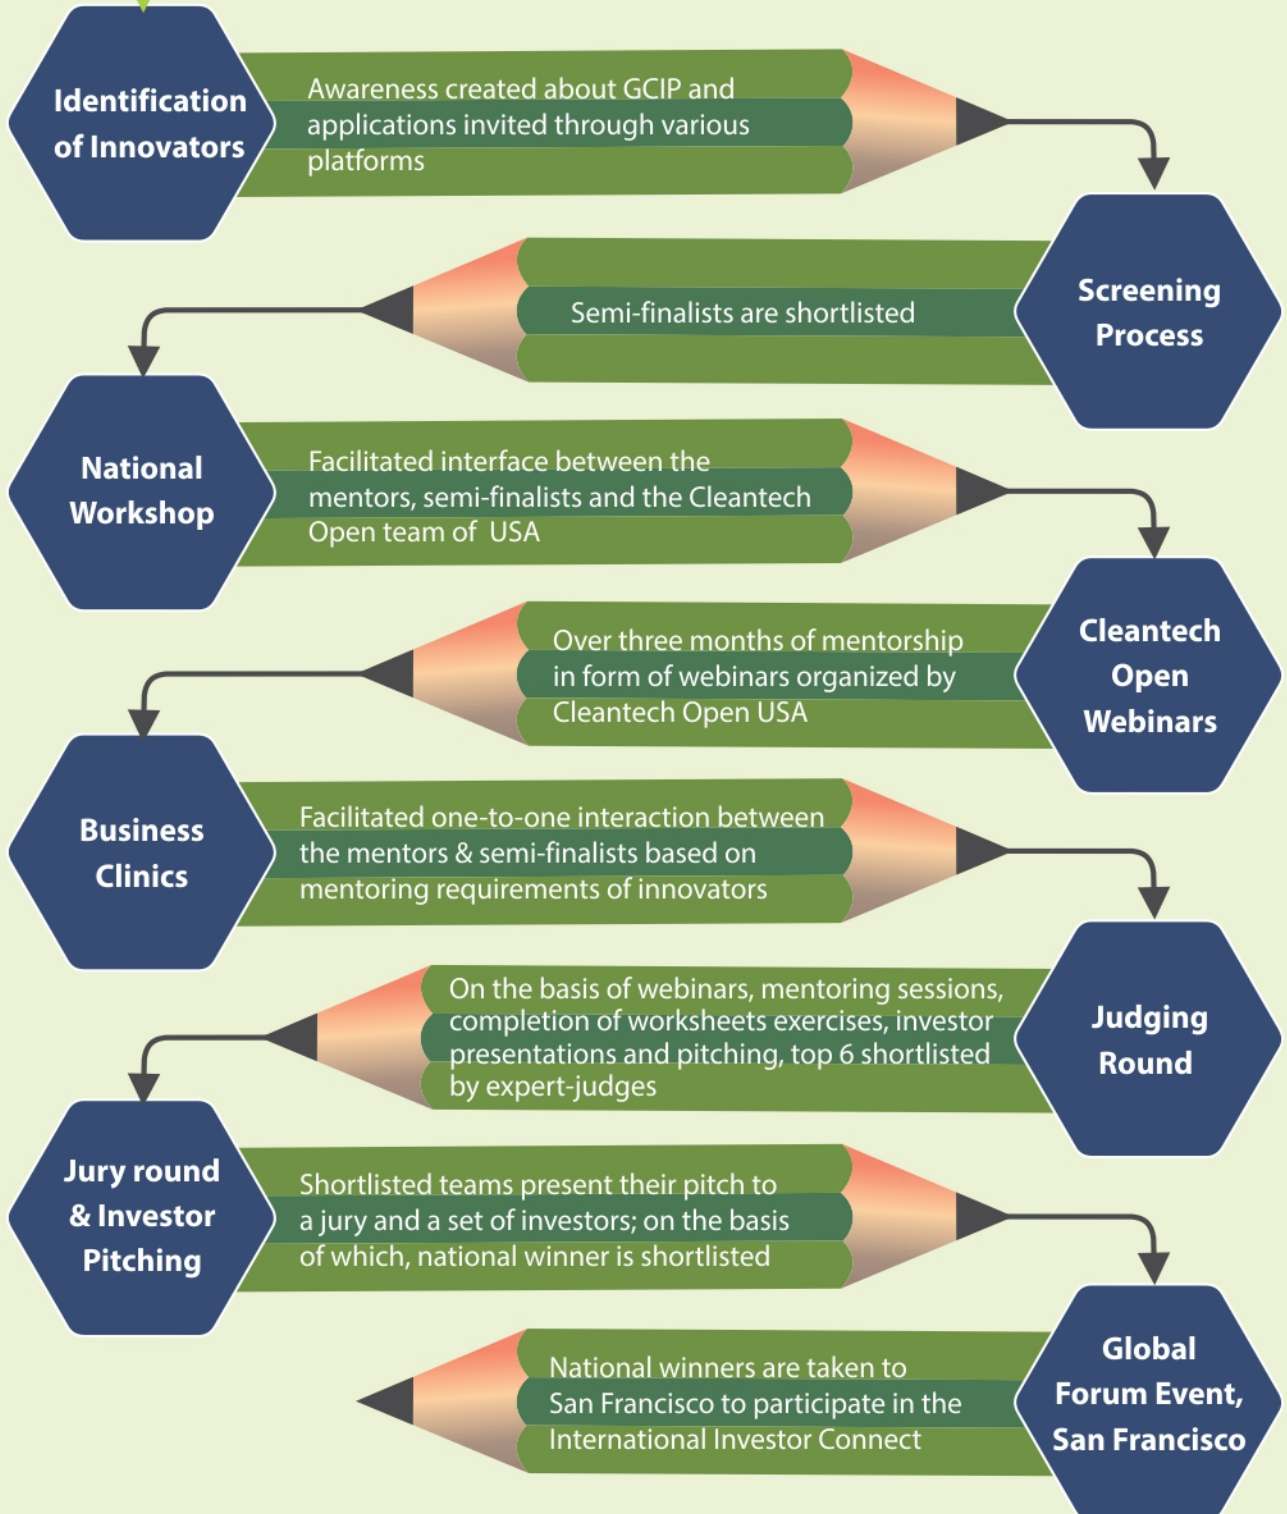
Identification of Innovators

Awareness created about GCIP and applications invited through various platforms

Screening Process

Semi-finalists are shortlisted

National Workshop

Facilitated interface between the mentors, semi-finalists and the Cleantech Open team of USA

Cleantech Open Webinars

Over three months of mentorship in form of webinars organized by Cleantech Open USA

Business Clinics

Facilitated one-to-one interaction between the mentors & semi-finalists based on mentoring requirements of innovators

Judging Round

On the basis of webinars, mentoring sessions, completion of worksheets exercises, investor presentations and pitching, top 6 shortlisted by expert-judges

Jury round & Investor Pitching

Shortlisted teams present their pitch to a jury and a set of investors; on the basis of which, national winner is shortlisted

Global Forum Event, San Francisco

National winners are taken to San Francisco to participate in the International Investor Connect